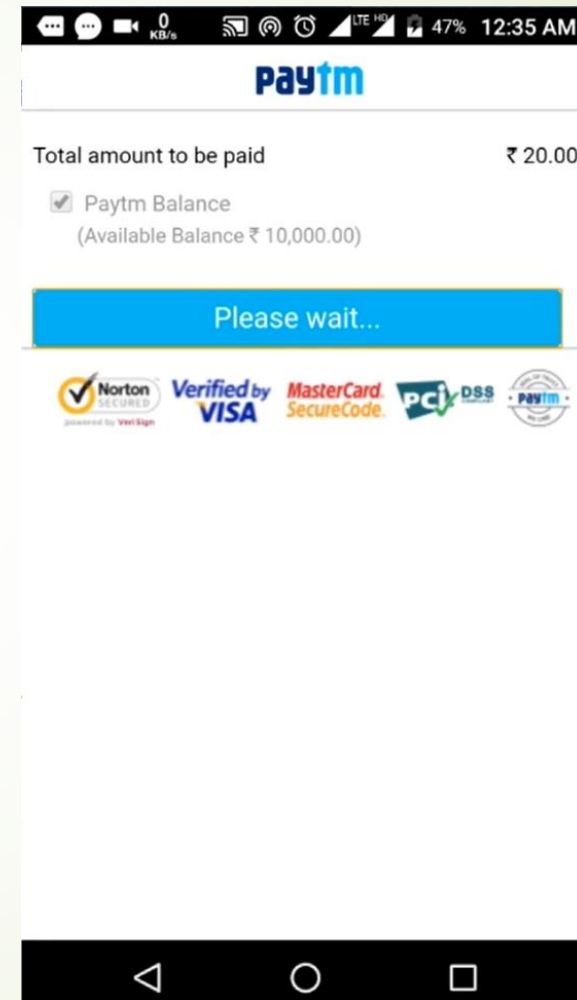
0 KB/s LTE HD 47% 12:35 AM

Paytm

Total amount to be paid ₹ 20.00

Paytm Balance
(Available Balance ₹ 10,000.00)

Please wait...

Norton SECURED powered by VeriSign
Verified by VISA
MasterCard. SecureCode.
PCI DSS
Paytm